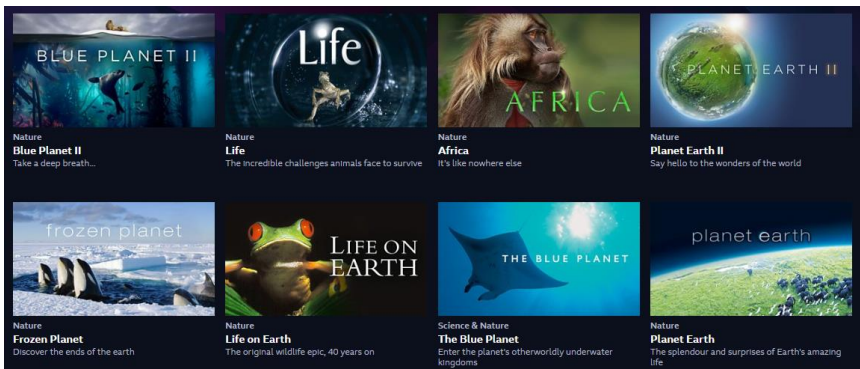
BLUE PLANET II
Nature
Blue Planet II
Take a deep breath...

Life
Nature
Life
The incredible challenges animals face to survive

AFRICA
Nature
Africa
It's like nowhere else

PLANET EARTH II
Nature
Planet Earth II
Say hello to the wonders of the world

frozen planet
Nature
Frozen Planet
Discover the ends of the earth

LIFE ON EARTH
Nature
Life on Earth
The original wildlife epic, 40 years on

THE BLUE PLANET
Science & Nature
The Blue Planet
Enter the planet's otherworldly underwater kingdoms

planet earth
Nature
Planet Earth
The splendour and surprises of Earth's amazing life